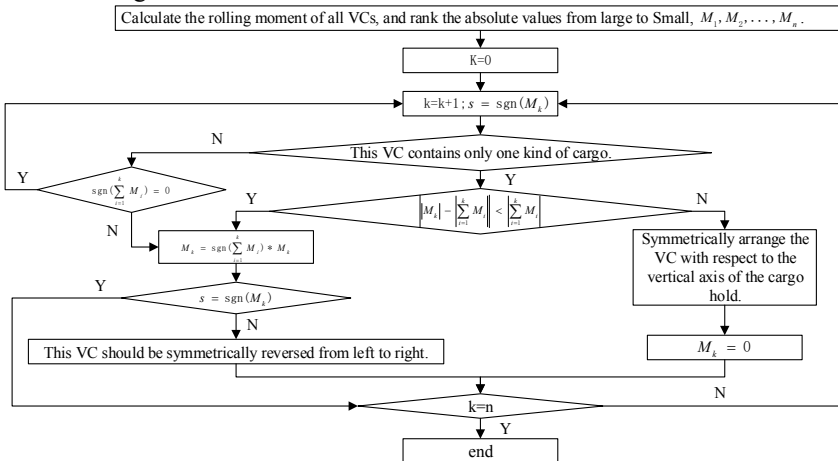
Calculate the rolling moment of all VCs, and rank the absolute values from large to Small, $M_1, M_2, \ldots, M_n$.

K=0

k=k+1; $s = \mathrm{sgn}(M_k)$

N

This VC contains only one kind of cargo.

Y

$\mathrm{sgn}(\sum_{i=1}^{k} M_i) = 0$

Y

$\left|M_k\right| - \left|\sum_{i=1}^{k} M_i\right| < \left|\sum_{i=1}^{k} M_i\right|$

N

Y

N

$M_k = \mathrm{sgn}(\sum_{i=1}^{k} M_i) * M_k$

Symmetrically arrange the VC with respect to the vertical axis of the cargo hold.

Y

$s = \mathrm{sgn}(M_k)$

N

This VC should be symmetrically reversed from left to right.

$M_k = 0$

N

k=n

Y

end